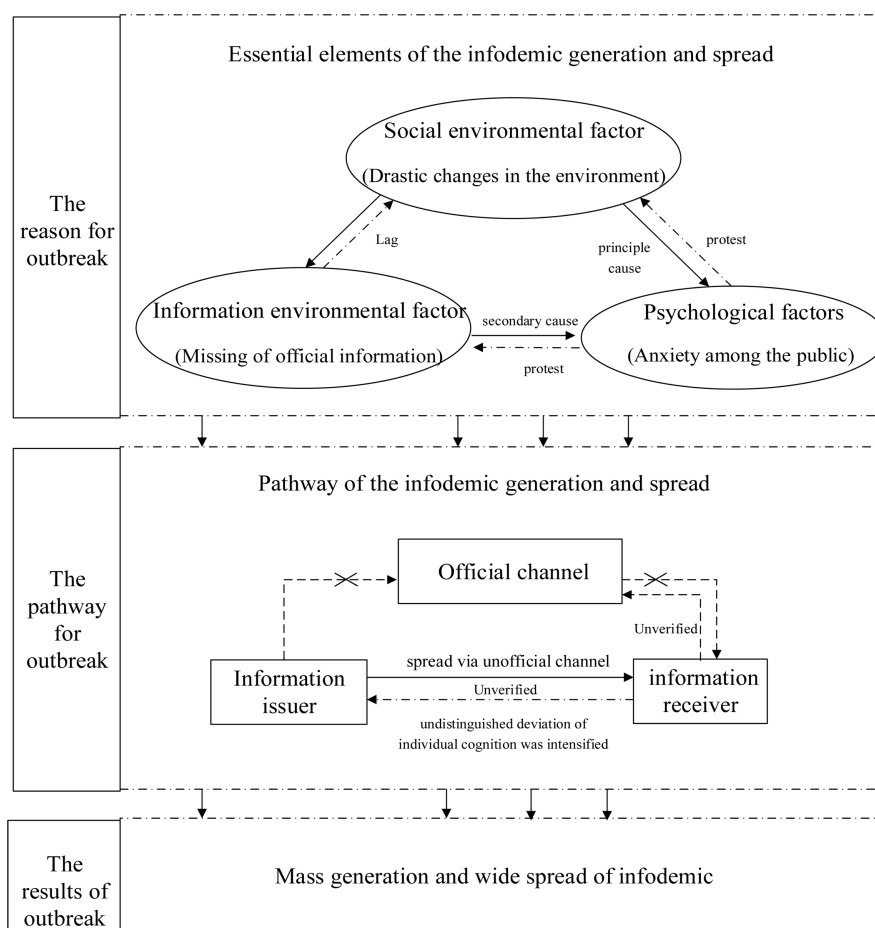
The reason for outbreak

Essential elements of the infodemic generation and spread

Social environmental factor
(Drastic changes in the environment)

Lag

principle cause

protest

Information environmental factor
(Missing of official information)

secondary cause

protest

Psychological factors
(Anxiety among the public)

The pathway for outbreak

Pathway of the infodemic generation and spread

Official channel

Unverified

Information issuer

spread via unofficial channel

Unverified

information receiver

undistinguished deviation of individual cognition was intensified

The results of outbreak

Mass generation and wide spread of infodemic